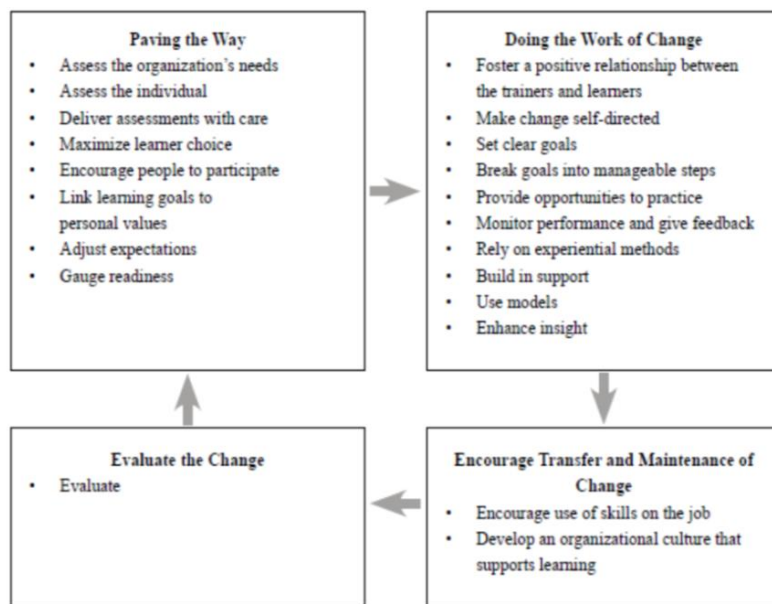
Paving the Way
- Assess the organization's needs
- Assess the individual
- Deliver assessments with care
- Maximize learner choice
- Encourage people to participate
- Link learning goals to personal values
- Adjust expectations
- Gauge readiness

Doing the Work of Change
- Foster a positive relationship between the trainers and learners
- Make change self-directed
- Set clear goals
- Break goals into manageable steps
- Provide opportunities to practice
- Monitor performance and give feedback
- Rely on experiential methods
- Build in support
- Use models
- Enhance insight

Encourage Transfer and Maintenance of Change
- Encourage use of skills on the job
- Develop an organizational culture that supports learning

Evaluate the Change
- Evaluate